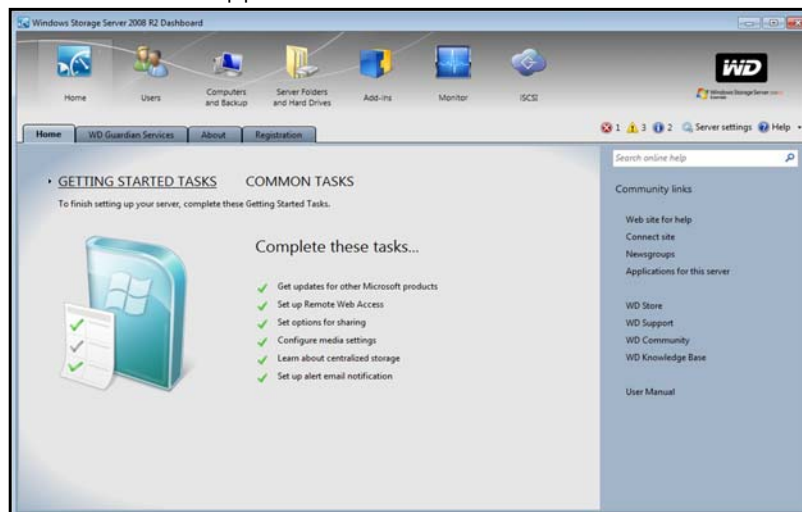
Windows Storage Server 2008 R2 Dashboard

Home
Users
Computers and Backup
Server Folders and Hard Drives
Add-ins
Monitor
iSCSI

WD

Home
WD Guardian Services
About
Registration

1 3 2 Server settings Help

Search online help

GETTING STARTED TASKS
COMMON TASKS

To finish setting up your server, complete these Getting Started Tasks.

Complete these tasks...

Get updates for other Microsoft products
Set up Remote Web Access
Set options for sharing
Configure media settings
Learn about centralized storage
Set up alert email notification

Community links

Web site for help
Connect site
Newsgroups
Applications for this server

WD Store
WD Support
WD Community
WD Knowledge Base

User Manual